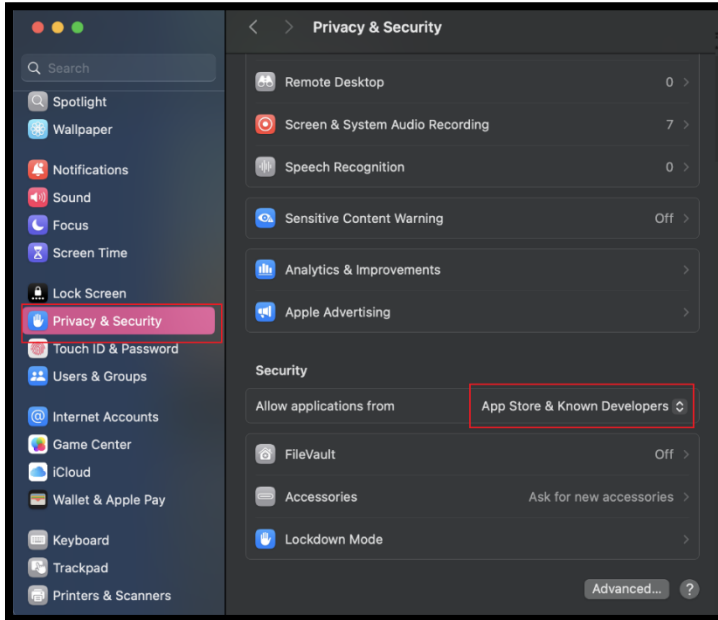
Search
Spotlight
Wallpaper
Notifications
Sound
Focus
Screen Time
Lock Screen
Privacy & Security
Touch ID & Password
Users & Groups
Internet Accounts
Game Center
iCloud
Wallet & Apple Pay
Keyboard
Trackpad
Printers & Scanners

Privacy & Security

Remote Desktop 0
Screen & System Audio Recording 7
Speech Recognition 0
Sensitive Content Warning Off
Analytics & Improvements
Apple Advertising

Security
Allow applications from App Store & Known Developers
FileVault Off
Accessories Ask for new accessories
Lockdown Mode

Advanced...
?